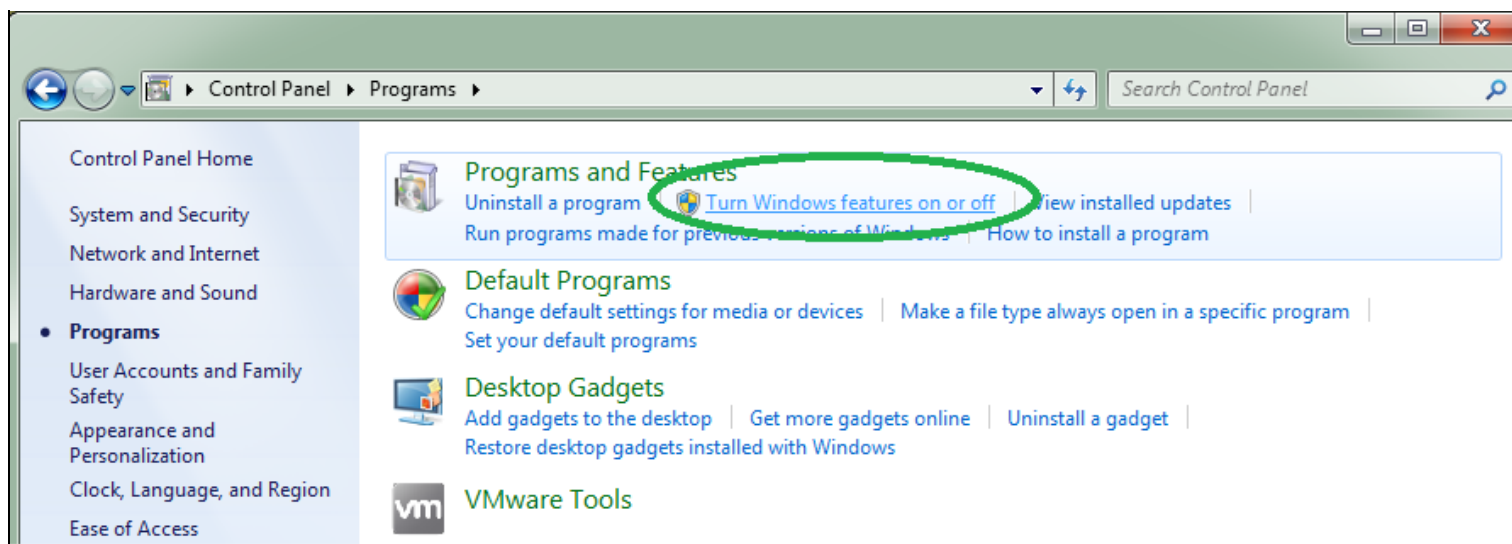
Control Panel ▸ Programs ▸

Search Control Panel

Control Panel Home

System and Security

Network and Internet

Hardware and Sound

Programs

User Accounts and Family Safety

Appearance and Personalization

Clock, Language, and Region

Ease of Access

Programs and Features

Uninstall a program | Turn Windows features on or off | View installed updates |

Run programs made for previous versions of Windows | How to install a program

Default Programs

Change default settings for media or devices | Make a file type always open in a specific program |

Set your default programs

Desktop Gadgets

Add gadgets to the desktop | Get more gadgets online | Uninstall a gadget |

Restore desktop gadgets installed with Windows

vm

VMware Tools